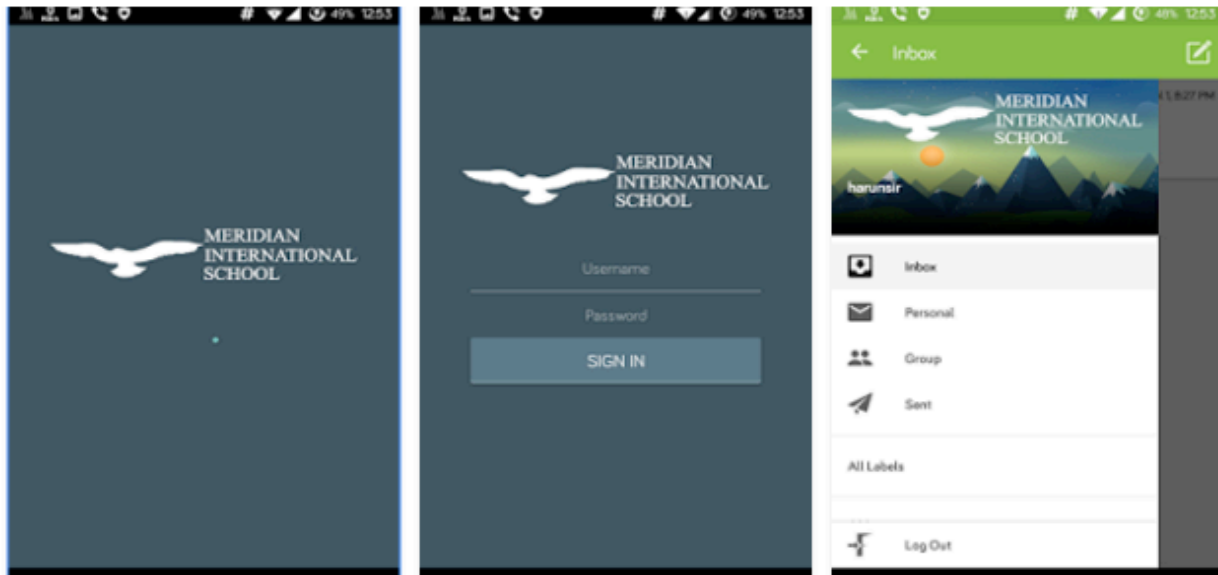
49% 12:53

MERIDIAN INTERNATIONAL SCHOOL

49% 12:53

MERIDIAN INTERNATIONAL SCHOOL

Username

Password

SIGN IN

48% 12:53

Inbox

MERIDIAN INTERNATIONAL SCHOOL

harunsir

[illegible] 1, 8:27 PM

Inbox

Personal

Group

Sent

All Labels

Log Out